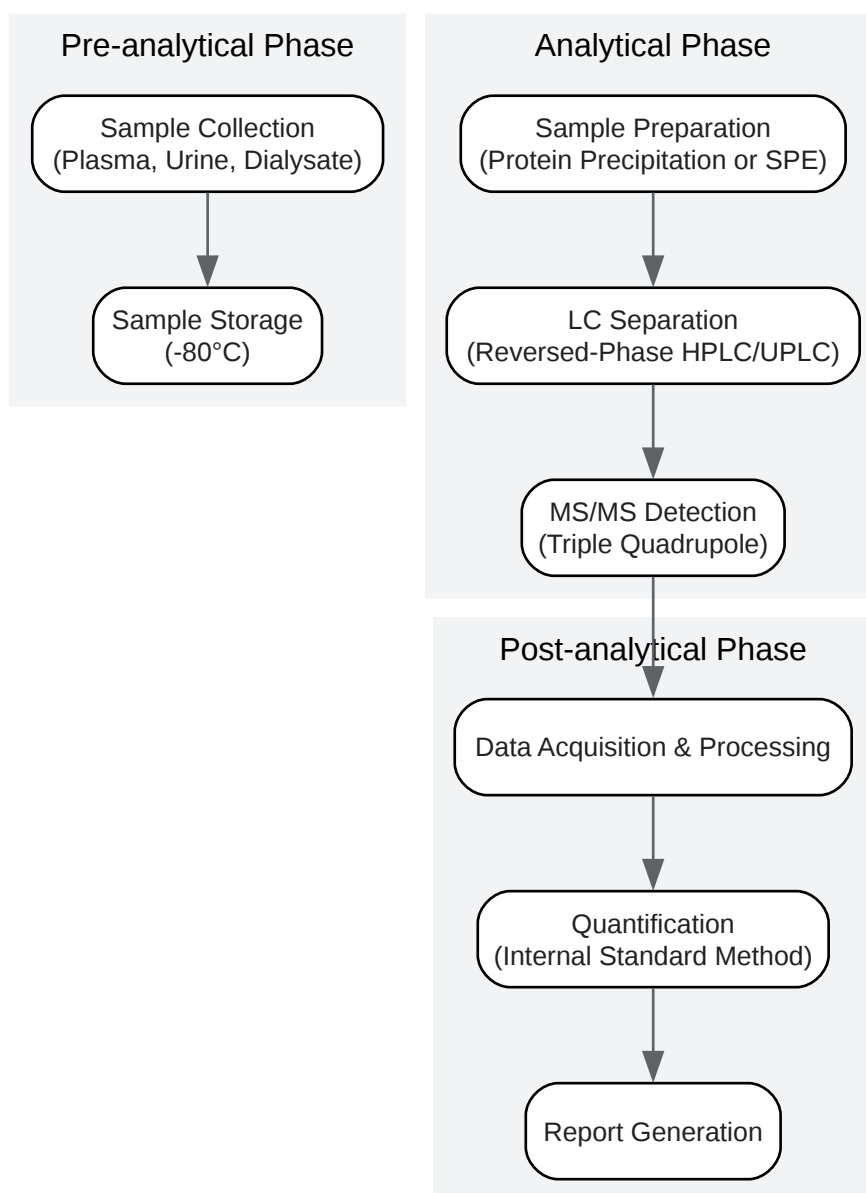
Pre-analytical Phase

Sample Collection
(Plasma, Urine, Dialysate)

Sample Storage
(-80°C)

Analytical Phase

Sample Preparation
(Protein Precipitation or SPE)

LC Separation
(Reversed-Phase HPLC/UPLC)

MS/MS Detection
(Triple Quadrupole)

Post-analytical Phase

Data Acquisition & Processing

Quantification
(Internal Standard Method)

Report Generation